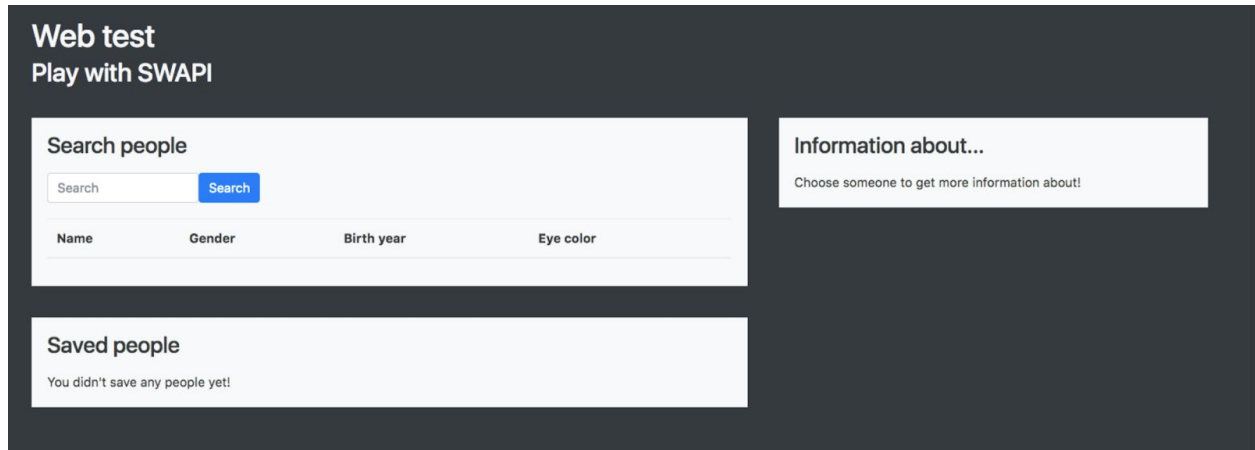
Web test
Play with SWAPI

Search people

Search Search

| Name | Gender | Birth year | Eye color |
|---|---|---|---|

Saved people

You didn't save any people yet!

Information about...

Choose someone to get more information about!